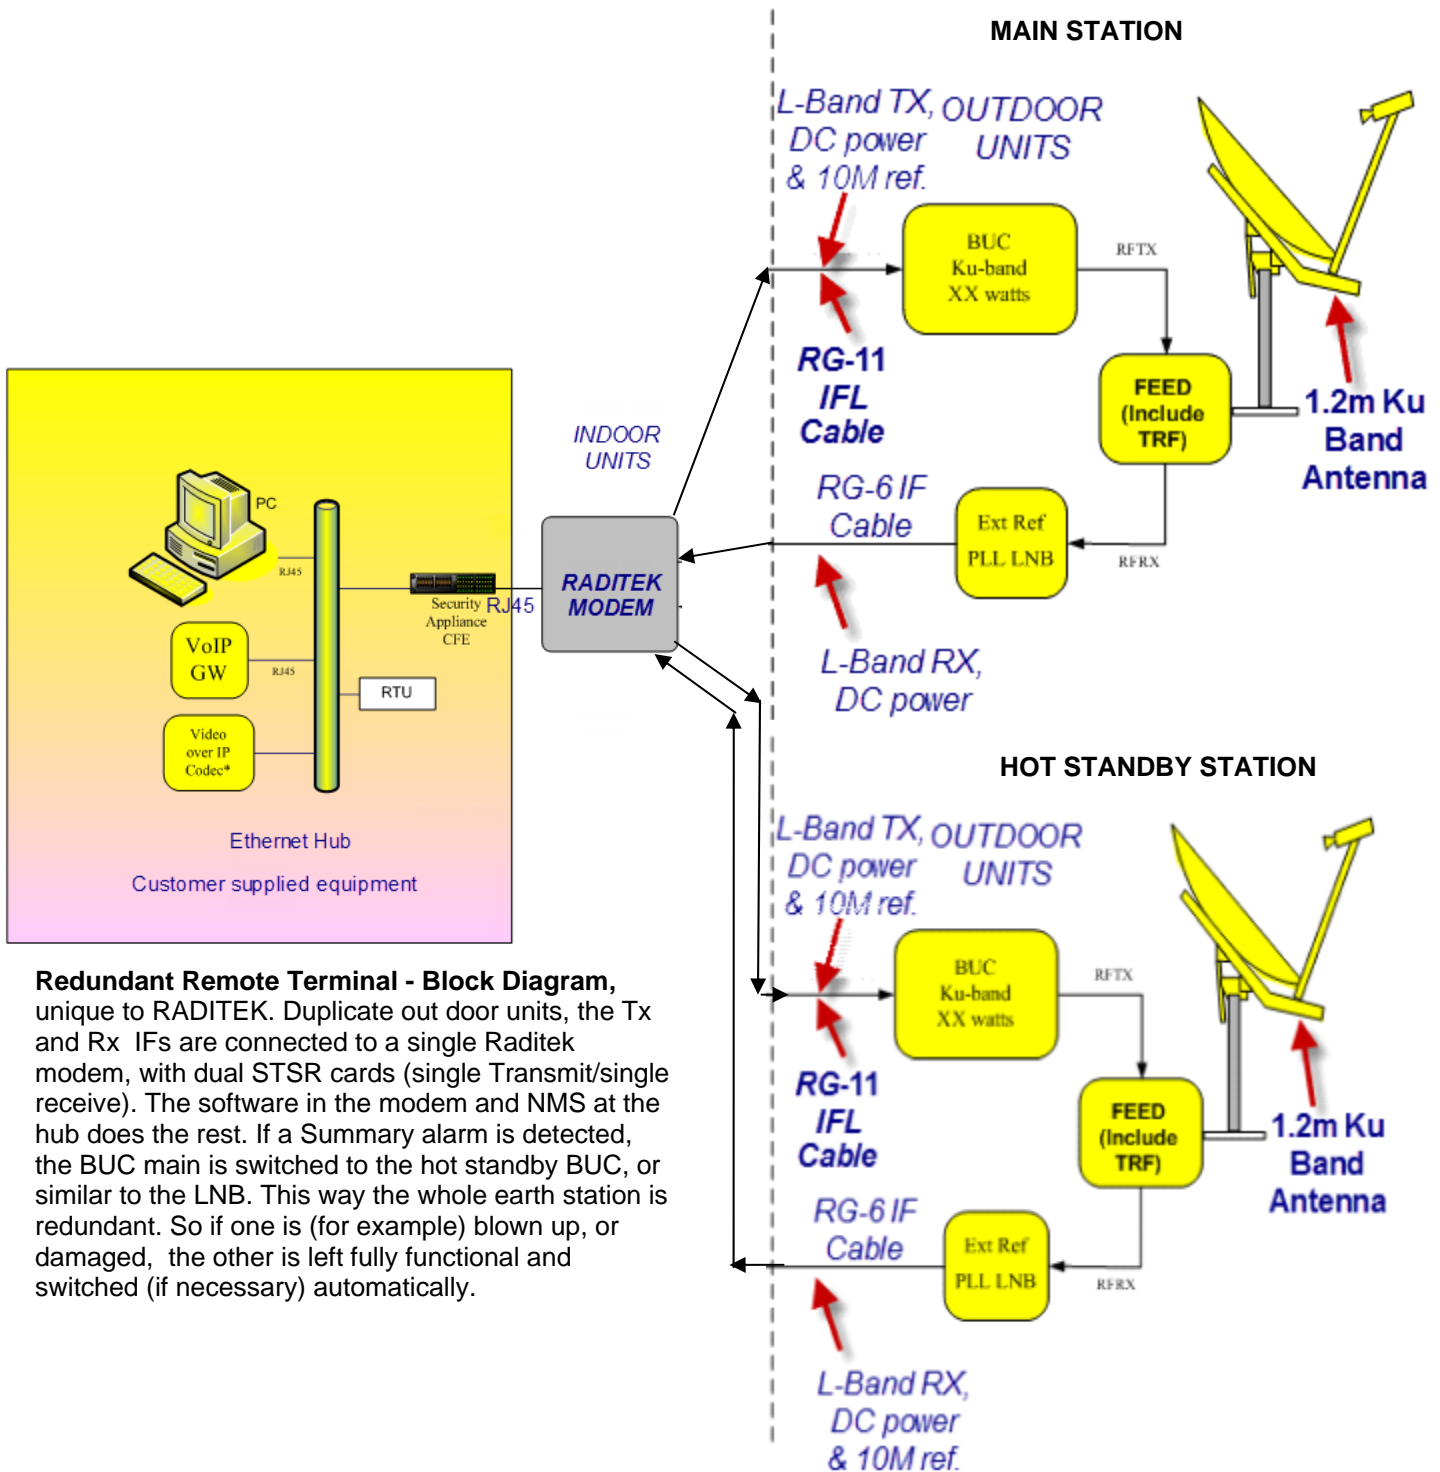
MAIN STATION

L-Band TX, DC power & 10M ref.

OUTDOOR UNITS

BUC Ku-band XX watts

RFTX

RG-11 IFL Cable

FEED (Include TRF)

1.2m Ku Band Antenna

INDOOR UNITS

RG-6 IF Cable

Ext Ref PLL LNB

RFRX

PC

RJ45

Security Appliance CFE

RJ45

RADITEK MODEM

VoIP GW

RJ45

RTU

Video over IP Codec*

L-Band RX, DC power

Ethernet Hub

Customer supplied equipment

HOT STANDBY STATION

L-Band TX, DC power & 10M ref.

OUTDOOR UNITS

BUC Ku-band XX watts

RFTX

RG-11 IFL Cable

FEED (Include TRF)

1.2m Ku Band Antenna

RG-6 IF Cable

Ext Ref PLL LNB

RFRX

L-Band RX, DC power & 10M ref.

**Redundant Remote Terminal - Block Diagram,** unique to RADITEK. Duplicate out door units, the Tx and Rx IFs are connected to a single Raditek modem, with dual STSR cards (single Transmit/single receive). The software in the modem and NMS at the hub does the rest. If a Summary alarm is detected, the BUC main is switched to the hot standby BUC, or similar to the LNB. This way the whole earth station is redundant. So if one is (for example) blown up, or damaged, the other is left fully functional and switched (if necessary) automatically.